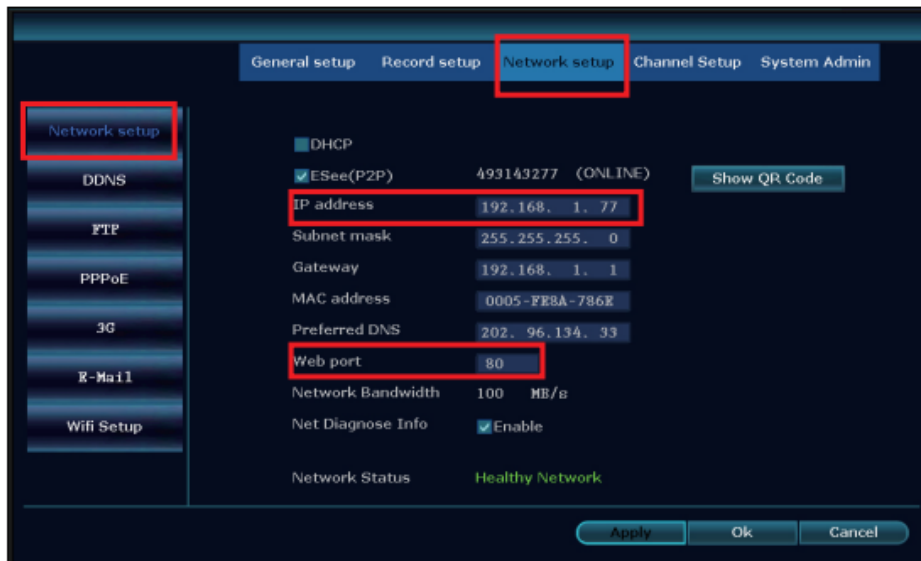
General setup Record setup Network setup Channel Setup System Admin

Network setup
DDNS
FTP
PPPoE
3G
E-Mail
Wifi Setup

DHCP
ESee(P2P) 493143277 (ONLINE) Show QR Code
IP address 192.168. 1. 77
Subnet mask 255.255.255. 0
Gateway 192.168. 1. 1
MAC address 0005-FE8A-786E
Preferred DNS 202. 96.134. 33
Web port 80
Network Bandwidth 100 MB/s
Net Diagnose Info Enable

Network Status Healthy Network

Apply Ok Cancel